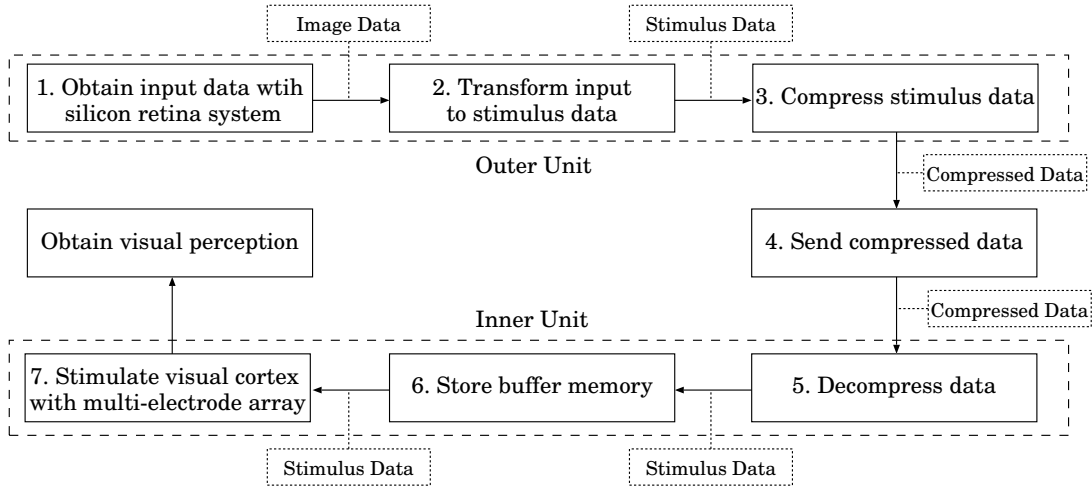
Image Data

Stimulus Data

1. Obtain input data wtih silicon retina system

2. Transform input to stimulus data

3. Compress stimulus data

Outer Unit

Compressed Data

Obtain visual perception

4. Send compressed data

Compressed Data

Inner Unit

7. Stimulate visual cortex with multi-electrode array

6. Store buffer memory

5. Decompress data

Stimulus Data

Stimulus Data